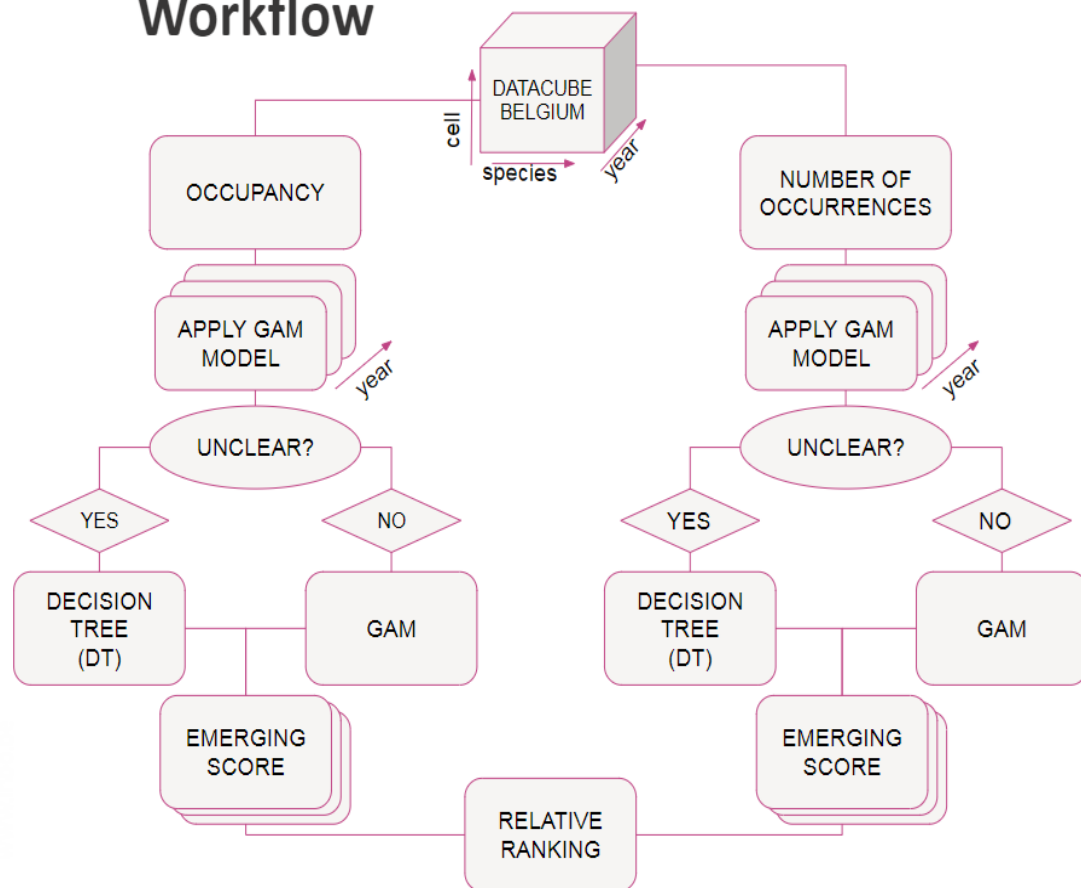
Workflow

DATACUBE BELGIUM

cell

species

year

OCCUPANCY

NUMBER OF OCCURRENCES

APPLY GAM MODEL

year

APPLY GAM MODEL

year

UNCLEAR?

UNCLEAR?

YES

NO

YES

NO

DECISION TREE (DT)

GAM

DECISION TREE (DT)

GAM

EMERGING SCORE

EMERGING SCORE

RELATIVE RANKING